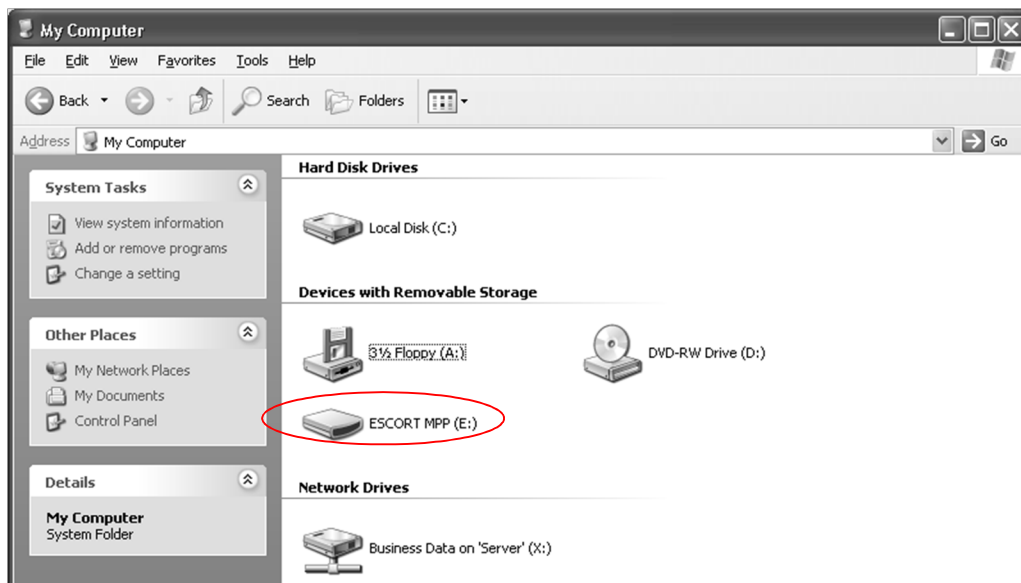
My Computer

File Edit View Favorites Tools Help

Back Search Folders

Address My Computer Go

System Tasks

View system information
Add or remove programs
Change a setting

Other Places

My Network Places
My Documents
Control Panel

Details

My Computer
System Folder

Hard Disk Drives

Local Disk (C:)

Devices with Removable Storage

3½ Floppy (A:)

DVD-RW Drive (D:)

ESCORT MPP (E:)

Network Drives

Business Data on 'Server' (X:)